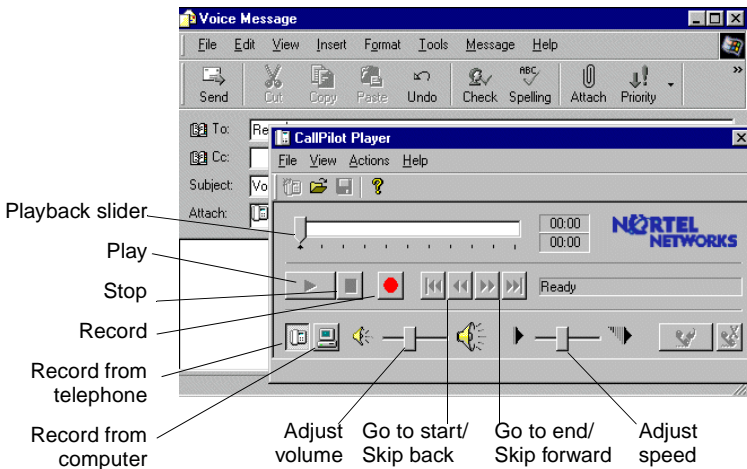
Voice Message

File Edit View Insert Format Tools Message Help

Send Cut Copy Paste Undo Check Spelling Attach Priority

To: Re

Cc:

Subject: Vo

Attach:

CallPilot Player

File View Actions Help

00:00
00:00

NORTEL NETWORKS

Ready

Playback slider
Play
Stop
Record
Record from telephone
Record from computer
Adjust volume
Go to start/ Skip back
Go to end/ Skip forward
Adjust speed